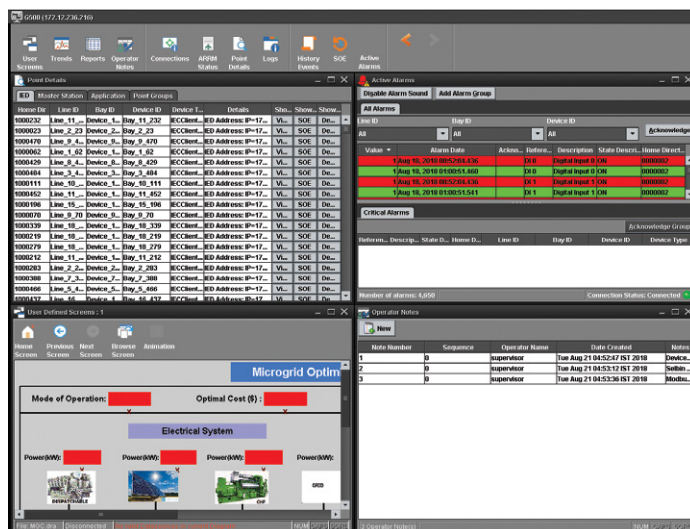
G500 (172.12.236.216)

User Screens Trends Reports Operator Notes Connections ARRM Status Point Details Logs History Events SOE Active Alarms

Point Details

IED Master Station Application Point Groups

| Home Dir | Line ID | Bay ID | Device ID | Device T... | Details | Sho... | Show... | Show... |
|---|---|---|---|---|---|---|---|---|
| 1000232 | Line_11_... | Device_1... | Bay_11_232 | IECClient... | IED Address: IP=17... | Vi... | SOE | Dis... |
| 1000023 | Line_2_23 | Device_2... | Bay_2_23 | IECClient... | IED Address: IP=17... | Vi... | SOE | Dis... |
| 1000470 | Line_9_470 | Device_9... | Bay_9_470 | IECClient... | IED Address: IP=17... | Vi... | SOE | Dis... |
| 1000062 | Line_1_62 | Device_1... | Bay_1_62 | IECClient... | IED Address: IP=17... | Vi... | SOE | Dis... |
| 1000429 | Line_8_4... | Device_8... | Bay_8_429 | IECClient... | IED Address: IP=17... | Vi... | SOE | Dis... |
| 1000404 | Line_3_4... | Device_3... | Bay_3_404 | IECClient... | IED Address: IP=17... | Vi... | SOE | Dis... |
| 1000111 | Line_10_... | Device_1... | Bay_10_111 | IECClient... | IED Address: IP=17... | Vi... | SOE | Dis... |
| 1000452 | Line_11_... | Device_1... | Bay_11_452 | IECClient... | IED Address: IP=17... | Vi... | SOE | Dis... |
| 1000196 | Line_15_... | Device_1... | Bay_15_196 | IECClient... | IED Address: IP=17... | Vi... | SOE | Dis... |
| 1000070 | Line_9_70 | Device_9... | Bay_9_70 | IECClient... | IED Address: IP=17... | Vi... | SOE | Dis... |
| 1000339 | Line_18_... | Device_1... | Bay_18_339 | IECClient... | IED Address: IP=17... | Vi... | SOE | Dis... |
| 1000219 | Line_18_... | Device_1... | Bay_18_219 | IECClient... | IED Address: IP=17... | Vi... | SOE | Dis... |
| 1000279 | Line_18_... | Device_1... | Bay_18_279 | IECClient... | IED Address: IP=17... | Vi... | SOE | Dis... |
| 1000212 | Line_11_... | Device_1... | Bay_11_212 | IECClient... | IED Address: IP=17... | Vi... | SOE | Dis... |
| 1000283 | Line_2_2... | Device_2... | Bay_2_283 | IECClient... | IED Address: IP=17... | Vi... | SOE | Dis... |
| 1000308 | Line_7_3... | Device_7... | Bay_7_308 | IECClient... | IED Address: IP=17... | Vi... | SOE | Dis... |
| 1000466 | Line_5_4... | Device_5... | Bay_5_466 | IECClient... | IED Address: IP=17... | Vi... | SOE | Dis... |

Active Alarms

Disable Alarm Sound Add Alarm Group

All Alarms

Line ID Bay ID Device ID
All All All Acknowledge

| Value | Alarm Date | Ackno... | Refere... | Description | State Descri... | Home Direct... |
|---|---|---|---|---|---|---|
| 1 | Aug 10, 2018 00:52:04.436 | | DI 0 | Digital Input 0 | ON | 0000002 |
| 1 | Aug 10, 2018 01:00:51.460 | | DI 0 | Digital Input 0 | ON | 0000002 |
| 1 | Aug 10, 2018 00:52:04.436 | | DI 1 | Digital Input 1 | ON | 0000002 |
| 1 | Aug 10, 2018 01:00:51.541 | | DI 1 | Digital Input 1 | ON | 0000002 |

Critical Alarms

Acknowledge Group

Referen... Descrip... State D... Home D... Line ID Bay ID Device ID Device Type

Number of alarms: 4,650 Connection Status: Connected

User Defined Screens : 1

Home Screen Previous Screen Next Screen Browse Screen Animation

Microgrid Optim

Mode of Operation: Optimal Cost ($) :

Electrical System

Power(kW): Power(kW): Power(kW): Power(kW):

DISPATCHABLE CHP GRID

Operator Notes

New

| Note Number | Sequence | Operator Name | Date Created | Notes |
|---|---|---|---|---|
| 1 | 0 | supervisor | Tue Aug 21 04:52:47 IST 2018 | Device... |
| 2 | 0 | supervisor | Tue Aug 21 04:53:12 IST 2018 | Selbin... |
| 3 | 0 | supervisor | Tue Aug 21 04:53:36 IST 2018 | Modbu... |

File: MOC dra Disconnected NUM 3 Operator Note(s) NUM